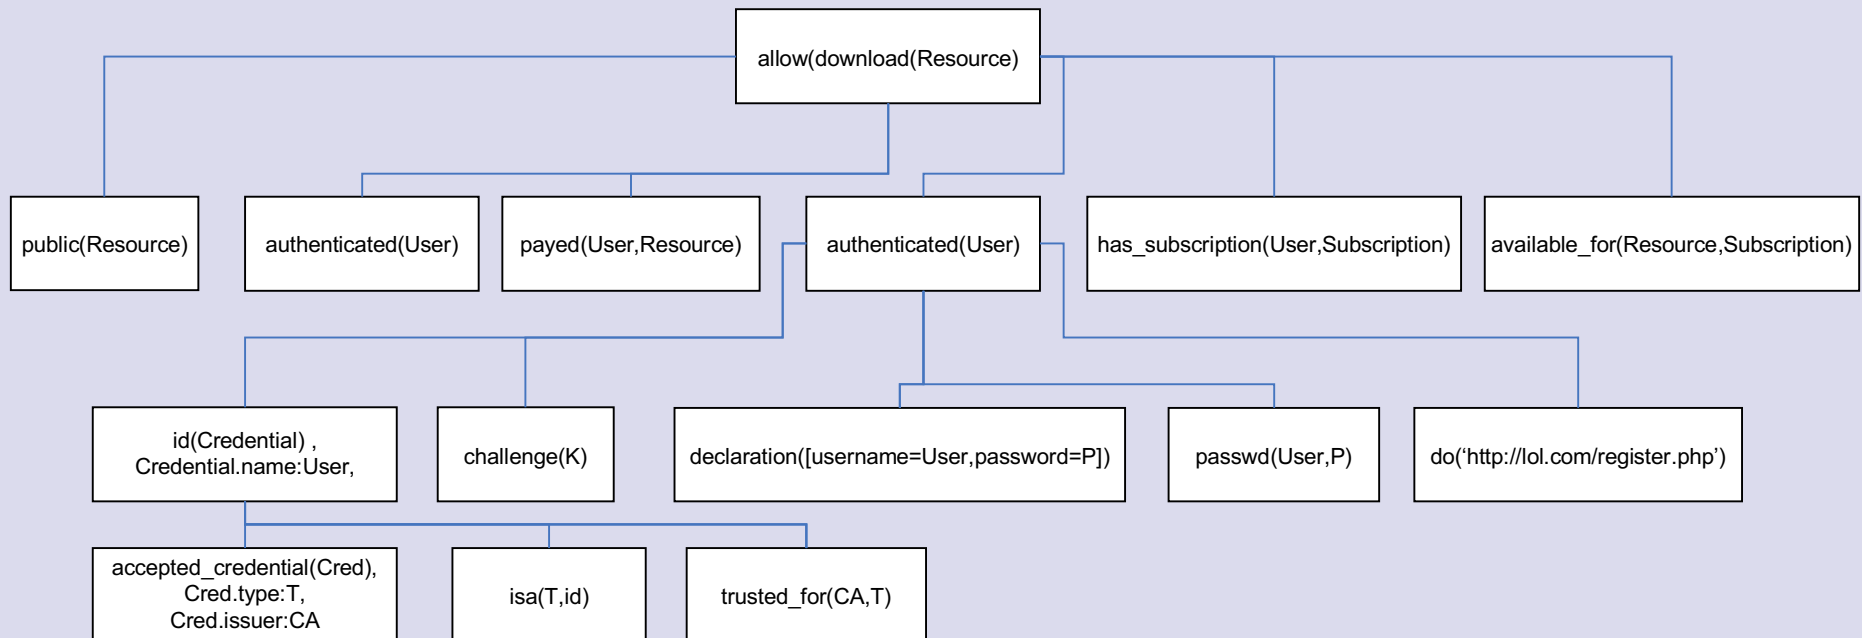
allow(download(Resource)

public(Resource)

authenticated(User)

payed(User,Resource)

authenticated(User)

has_subscription(User,Subscription)

available_for(Resource,Subscription)

id(Credential) , Credential.name:User,

challenge(K)

declaration([username=User,password=P])

passwd(User,P)

do('http://lol.com/register.php')

accepted_credential(Cred), Cred.type:T, Cred.issuer:CA

isa(T,id)

trusted_for(CA,T)